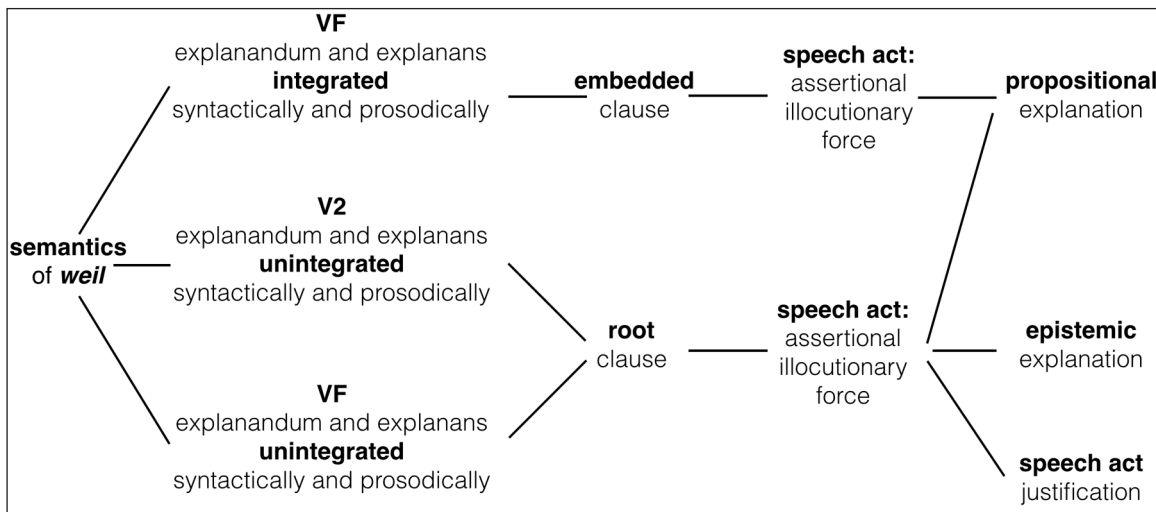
semantics of *weil*

VF
explanandum and explanans **integrated** syntactically and prosodically

V2
explanandum and explanans **unintegrated** syntactically and prosodically

VF
explanandum and explanans **unintegrated** syntactically and prosodically

**embedded** clause

**root** clause

**speech act:** assertional illocutionary force

**speech act:** assertional illocutionary force

**propositional** explanation

**epistemic** explanation

**speech act** justification